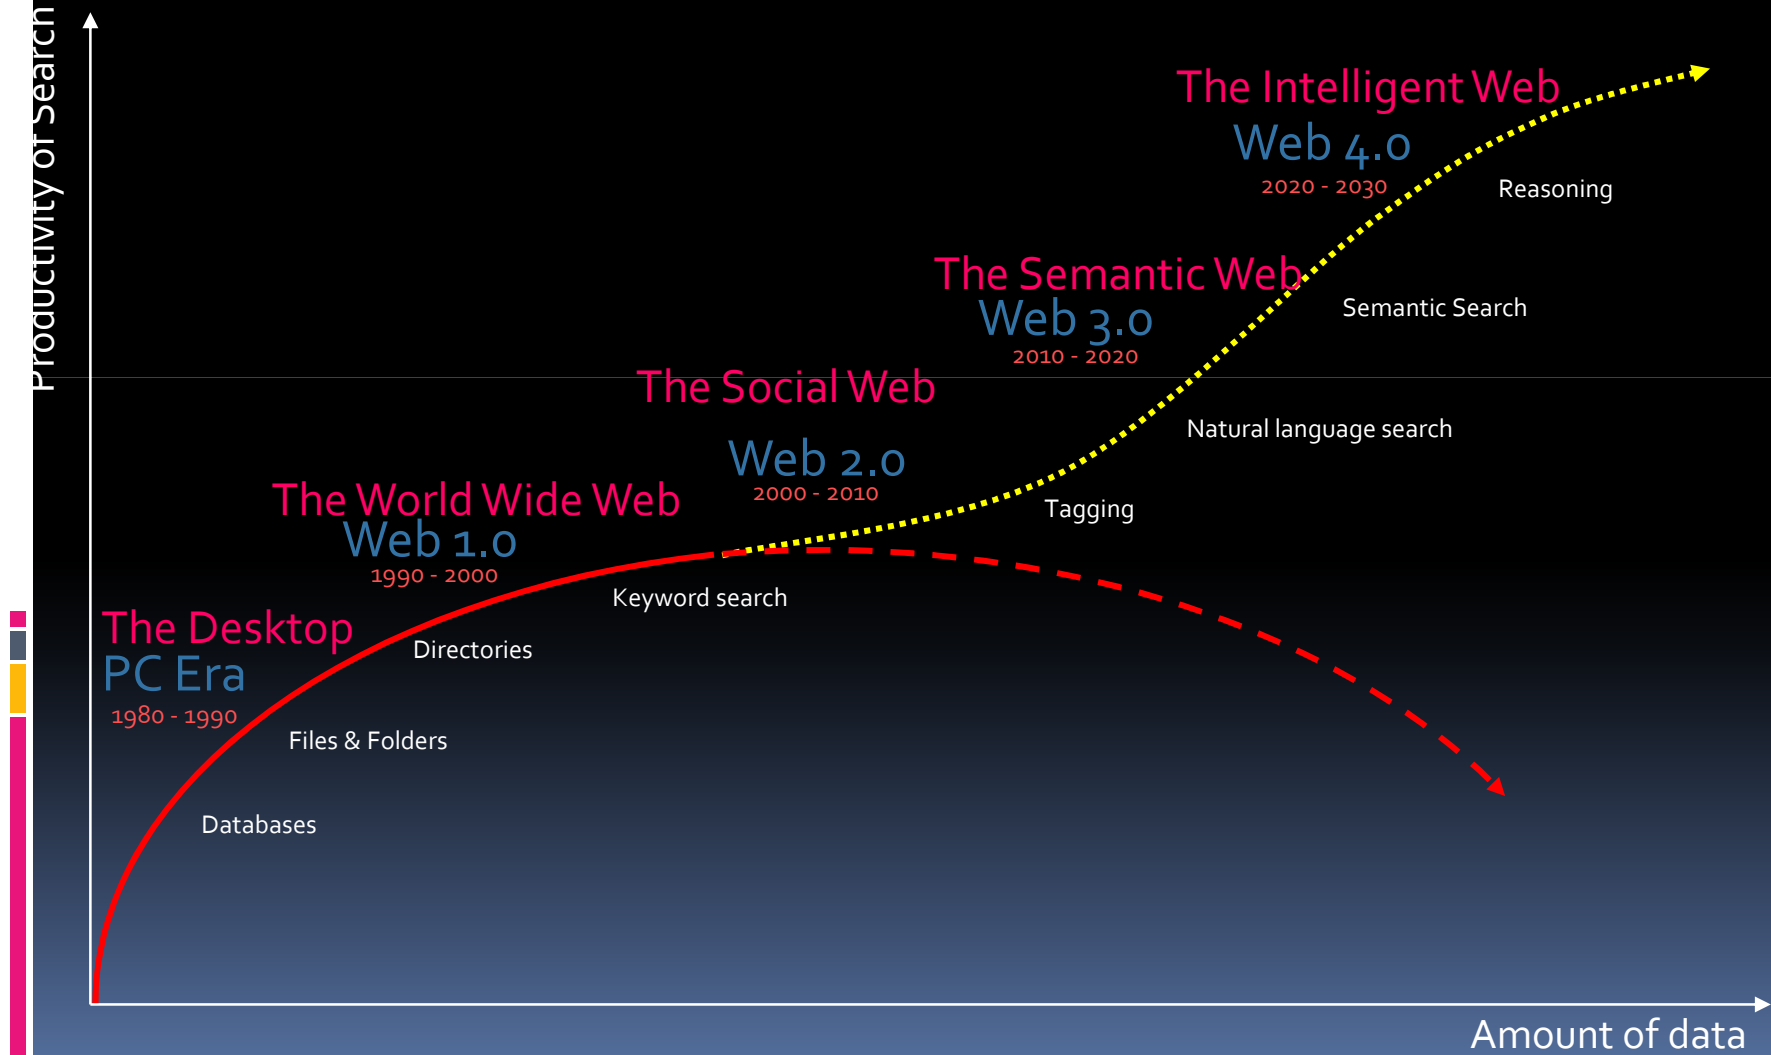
Productivity of Search

The Intelligent Web
Web 4.0
2020 - 2030

Reasoning

The Semantic Web
Web 3.0
2010 - 2020

Semantic Search

The Social Web

Web 2.0
2000 - 2010

Natural language search

Tagging

The World Wide Web
Web 1.0
1990 - 2000

Keyword search

The Desktop
PC Era
1980 - 1990

Directories

Files & Folders

Databases

Amount of data